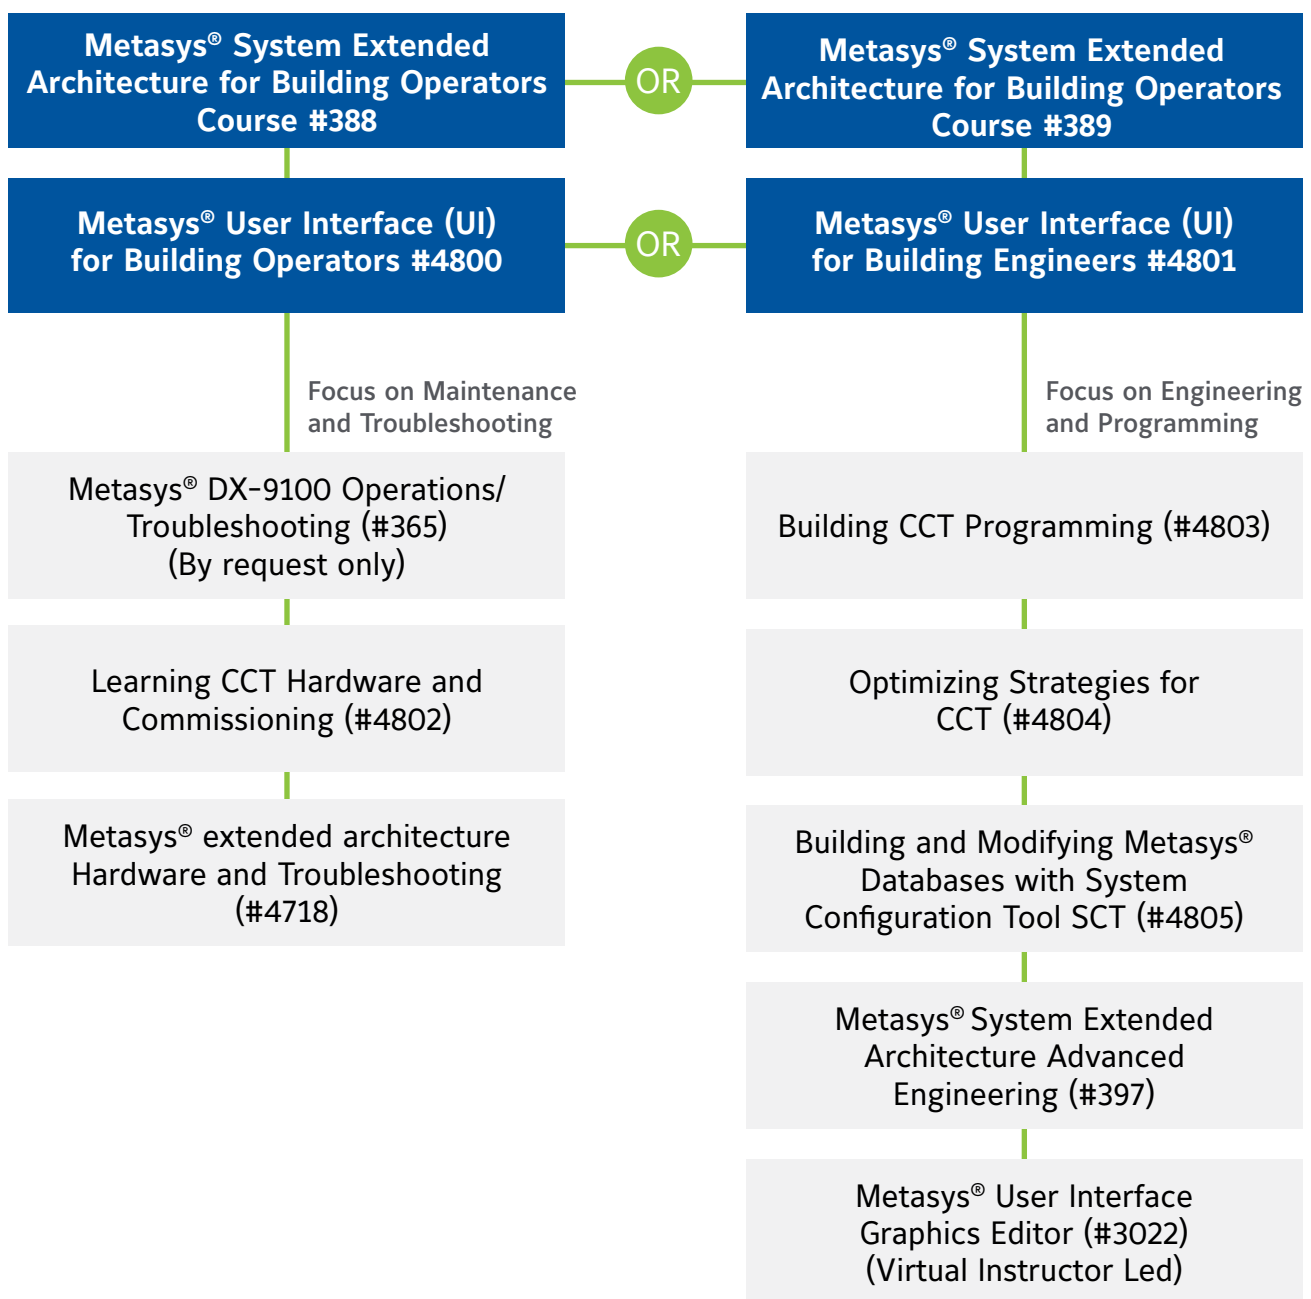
Metasys® System Extended Architecture for Building Operators Course #388

OR

Metasys® System Extended Architecture for Building Operators Course #389

Metasys® User Interface (UI) for Building Operators #4800

OR

Metasys® User Interface (UI) for Building Engineers #4801

Focus on Maintenance and Troubleshooting

Metasys® DX-9100 Operations/ Troubleshooting (#365) (By request only)

Learning CCT Hardware and Commissioning (#4802)

Metasys® extended architecture Hardware and Troubleshooting (#4718)

Focus on Engineering and Programming

Building CCT Programming (#4803)

Optimizing Strategies for CCT (#4804)

Building and Modifying Metasys® Databases with System Configuration Tool SCT (#4805)

Metasys® System Extended Architecture Advanced Engineering (#397)

Metasys® User Interface Graphics Editor (#3022) (Virtual Instructor Led)